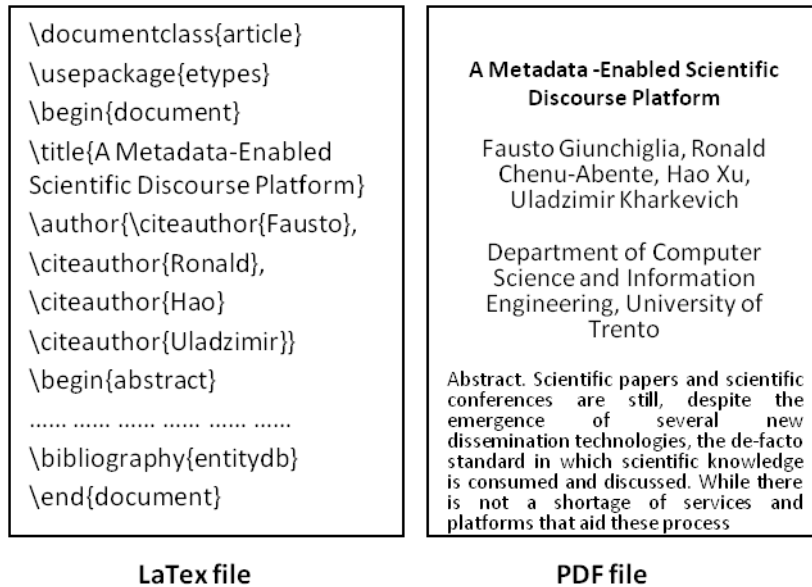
\documentclass{article}
\usepackage{etypes}
\begin{document}
\title{A Metadata-Enabled Scientific Discourse Platform}
\author{\citeauthor{Fausto},
\citeauthor{Ronald},
\citeauthor{Hao}
\citeauthor{Uladzimir}}
\begin{abstract}
...... ...... ...... ...... ...... ......
\bibliography{entitydb}
\end{document}

LaTex file

A Metadata -Enabled Scientific Discourse Platform

Fausto Giunchiglia, Ronald Chenu-Abente, Hao Xu, Uladzimir Kharkevich

Department of Computer Science and Information Engineering, University of Trento

Abstract. Scientific papers and scientific conferences are still, despite the emergence of several new dissemination technologies, the de-facto standard in which scientific knowledge is consumed and discussed. While there is not a shortage of services and platforms that aid these process

PDF file